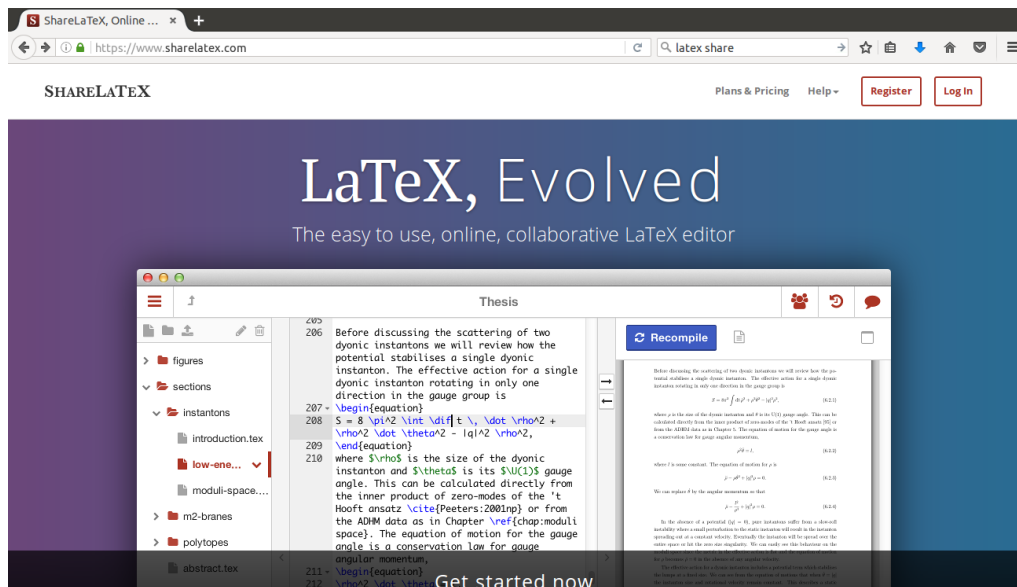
ShareLaTeX, Online ...
https://www.sharelatex.com
latex share

SHARELATEX
Plans & Pricing
Help
Register
Log In

LaTeX, Evolved
The easy to use, online, collaborative LaTeX editor

Thesis

figures
sections
instantons
introduction.tex
low-ene...
moduli-space....
m2-branes
polytopes
abstract.tex

205
206 Before discussing the scattering of two dyonic instantons we will review how the potential stabilises a single dyonic instanton. The effective action for a single dyonic instanton rotating in only one direction in the gauge group is
207 \begin{equation}
208 S = 8 \pi^2 \int \dif t \, \dot \rho^2 + \rho^2 \dot \theta^2 - |q|^2 \rho^2,
209 \end{equation}
210 where $\rho$ is the size of the dyonic instanton and $\theta$ is its $\U(1)$ gauge angle. This can be calculated directly from the inner product of zero-modes of the 't Hooft ansatz \cite{Peeters:2001np} or from the ADHM data as in Chapter \ref{chap:moduli space}. The equation of motion for the gauge angle is a conservation law for gauge angular momentum,
211 \begin{equation}
212 \rho^2 \dot \theta

Recompile

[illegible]

Get started now